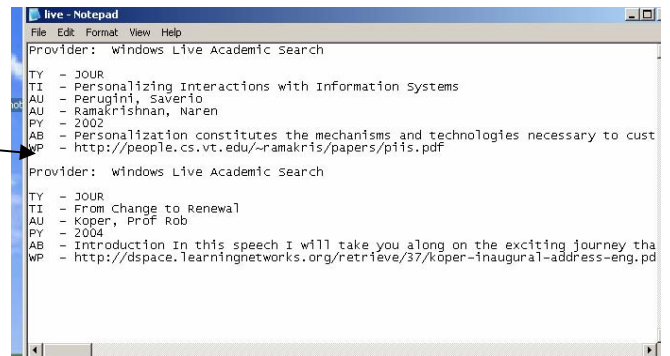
live - Notepad

File Edit Format View Help

Provider: Windows Live Academic Search

TY - JOUR
TI - Personalizing Interactions with Information Systems
AU - Perugini, Saverio
AU - Ramakrishnan, Naren
PY - 2002
AB - Personalization constitutes the mechanisms and technologies necessary to cust
WP - http://people.cs.vt.edu/~ramakris/papers/piis.pdf

Provider: Windows Live Academic Search

TY - JOUR
TI - From Change to Renewal
AU - Koper, Prof Rob
PY - 2004
AB - Introduction In this speech I will take you along on the exciting journey tha
WP - http://dspace.learningnetworks.org/retrieve/37/koper-inaugural-address-eng.pd